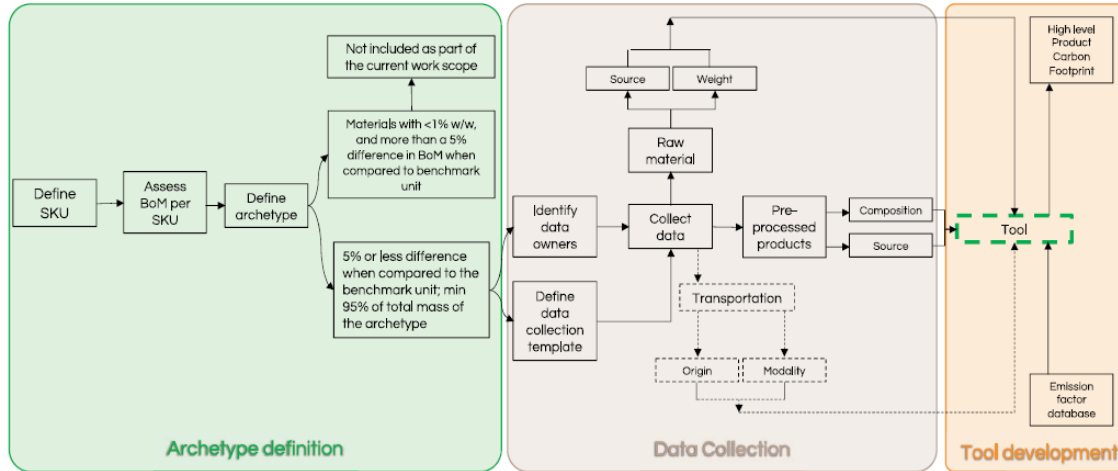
Not included as part of the current work scope

Materials with <1% w/w, and more than a 5% difference in BoM when compared to benchmark unit

Define SKU

Assess BoM per SKU

Define archetype

5% or less difference when compared to the benchmark unit; min 95% of total mass of the archetype

Archetype definition

Source

Weight

Raw material

Identify data owners

Collect data

Pre-processed products

Composition

Source

Define data collection template

Transportation

Origin

Modality

Data Collection

High level Product Carbon Footprint

Tool

Emission factor database

Tool development